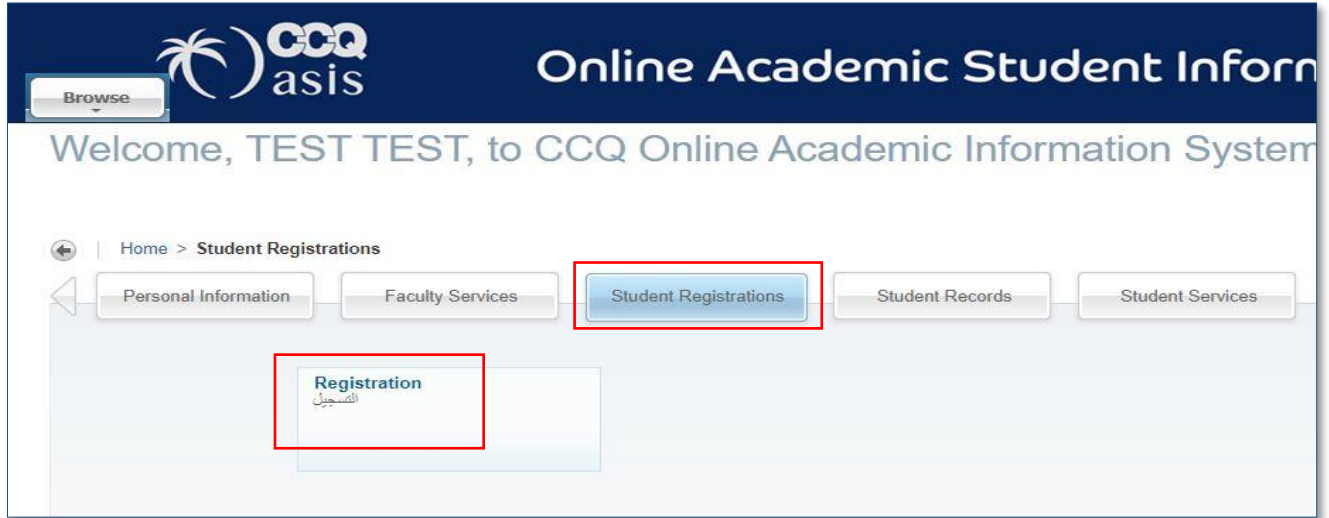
CCQ
asis

Browse

Online Academic Student Inforn

Welcome, TEST TEST, to CCQ Online Academic Information System

Home > Student Registrations

Personal Information
Faculty Services
Student Registrations
Student Records
Student Services

Registration
التسجيل